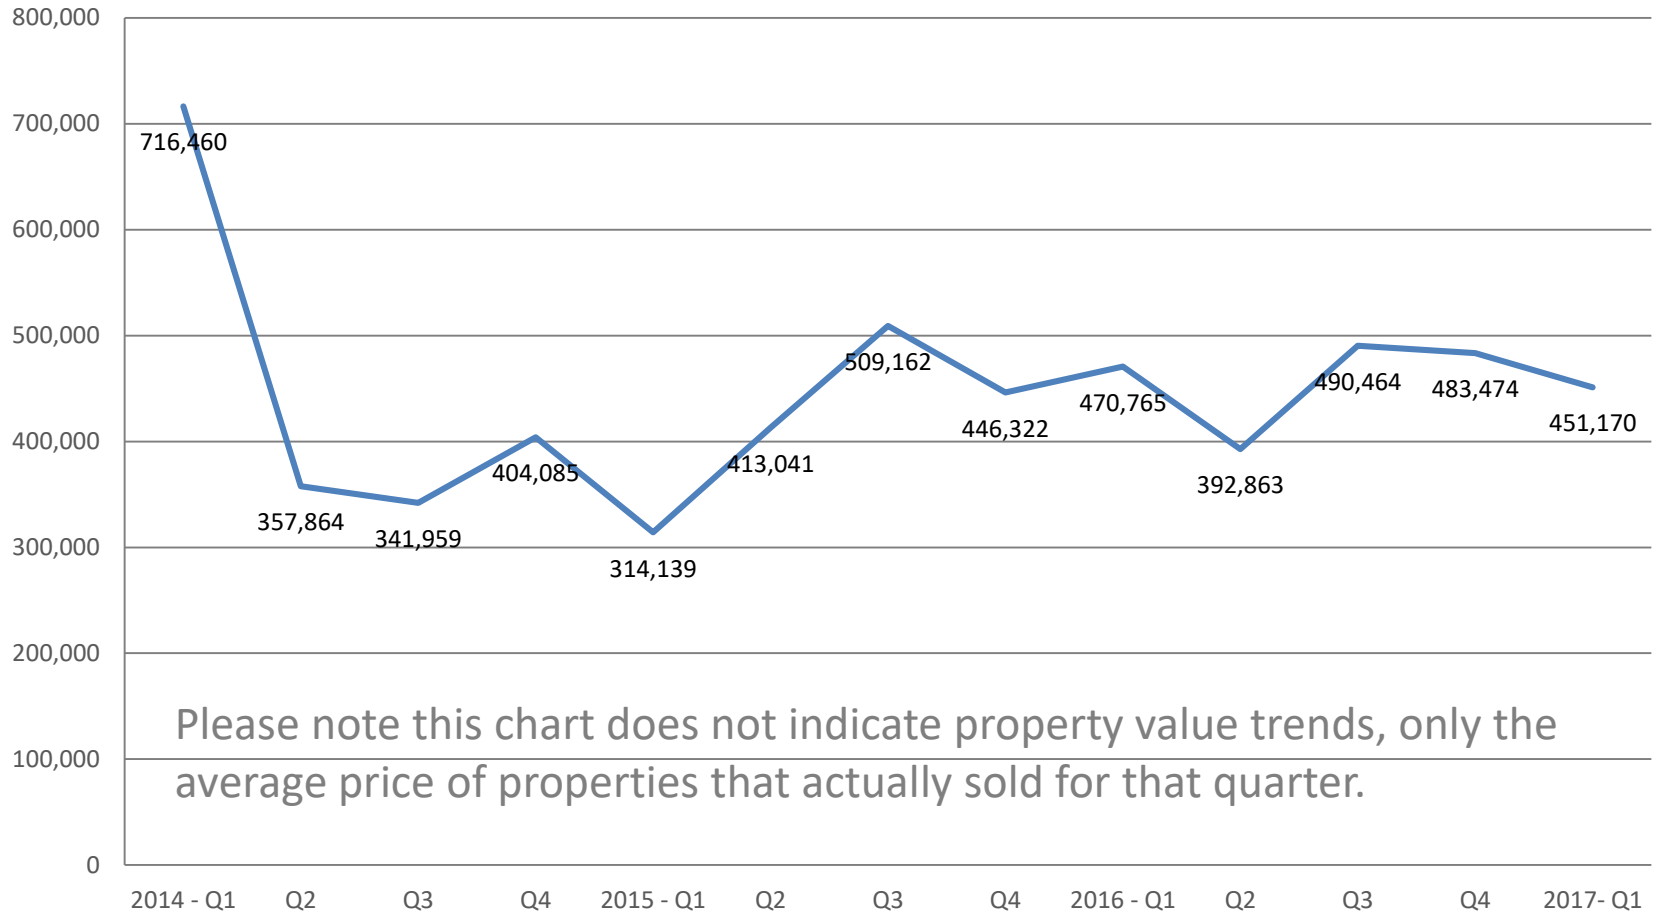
800,000
700,000
600,000
500,000
400,000
300,000
200,000
100,000
0

716,460
357,864
341,959
404,085
314,139
413,041
509,162
446,322
470,765
392,863
490,464
483,474
451,170

Please note this chart does not indicate property value trends, only the average price of properties that actually sold for that quarter.

2014 - Q1
Q2
Q3
Q4
2015 - Q1
Q2
Q3
Q4
2016 - Q1
Q2
Q3
Q4
2017- Q1